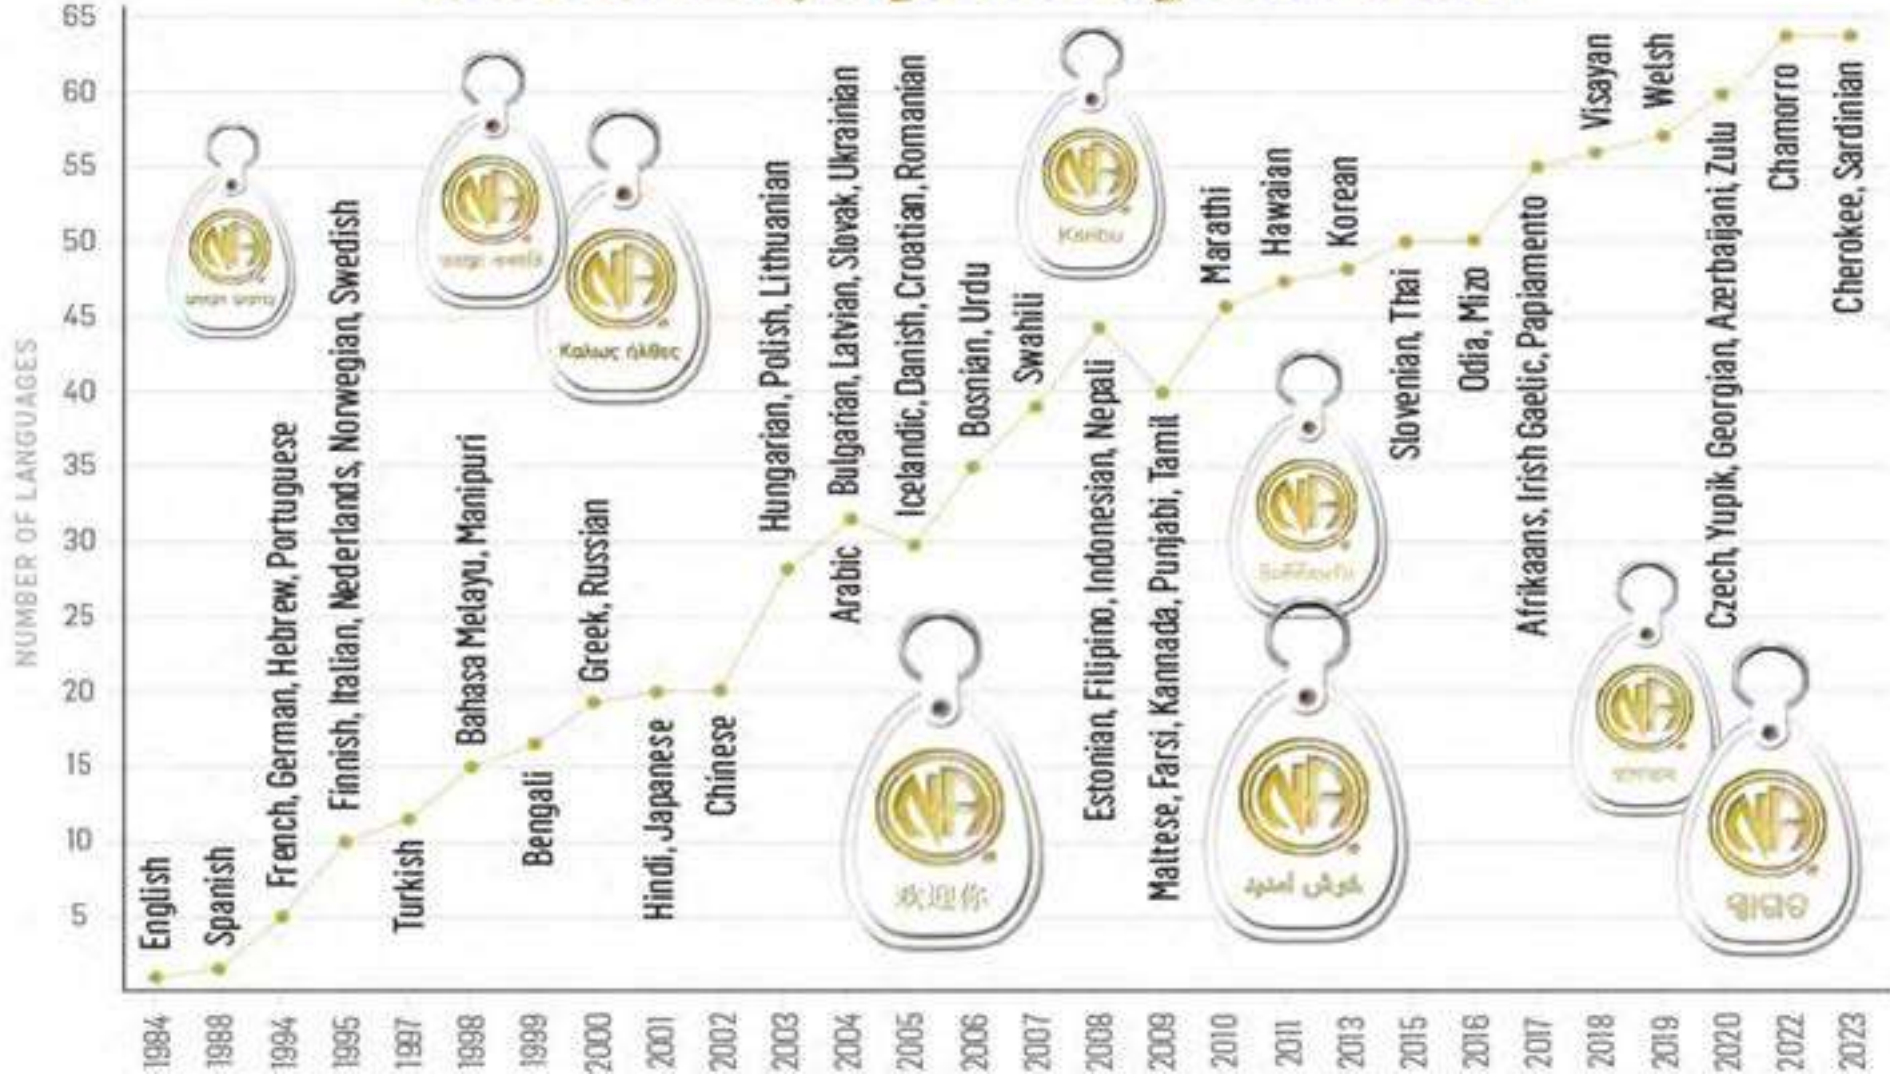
65
60
55
50
45
40
35
30
25
20
15
10
5

NUMBER OF LANGUAGES

English
Spanish
French, German, Hebrew, Portuguese
Finnish, Italian, Nederlands, Norwegian, Swedish
Turkish
Bahasa Melayu, Manipuri
Bengali
Greek, Russian
Hindi, Japanese
Chinese
Hungarian, Polish, Lithuanian
Arabic
Bulgarian, Latvian, Slovak, Ukrainian
Icelandic, Danish, Croatian, Romanian
Bosnian, Urdu
Swahili
Estonian, Filipino, Indonesian, Nepali
Maltese, Farsi, Kannada, Punjabi, Tamil
Marathi
Hawaian
Korean
Slovenian, Thai
Odia, Mizo
Afrikaans, Irish Gaelic, Papiamento
Visayan
Welsh
Czech, Yupik, Georgian, Azerbaijani, Zulu
Chamorro
Cherokee, Sardinian

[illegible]
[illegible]
Καλως ηλθες
Kenbu
欢迎你
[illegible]
خوش آمدید
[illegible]
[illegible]

1984
1988
1994
1995
1997
1998
1999
2000
2001
2002
2003
2004
2005
2006
2007
2008
2009
2010
2011
2013
2015
2016
2017
2018
2019
2020
2022
2023